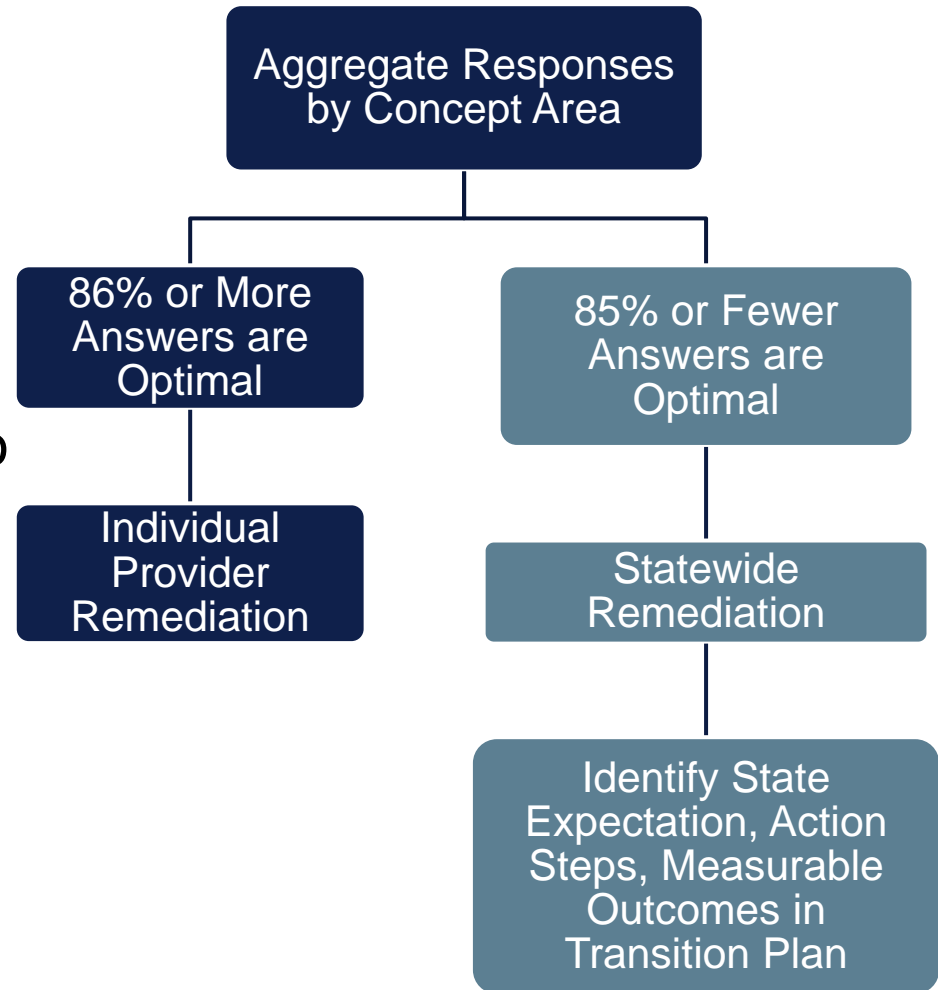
Aggregate Responses by Concept Area

86% or More Answers are Optimal

Individual Provider Remediation

85% or Fewer Answers are Optimal

Statewide Remediation

Identify State Expectation, Action Steps, Measurable Outcomes in Transition Plan